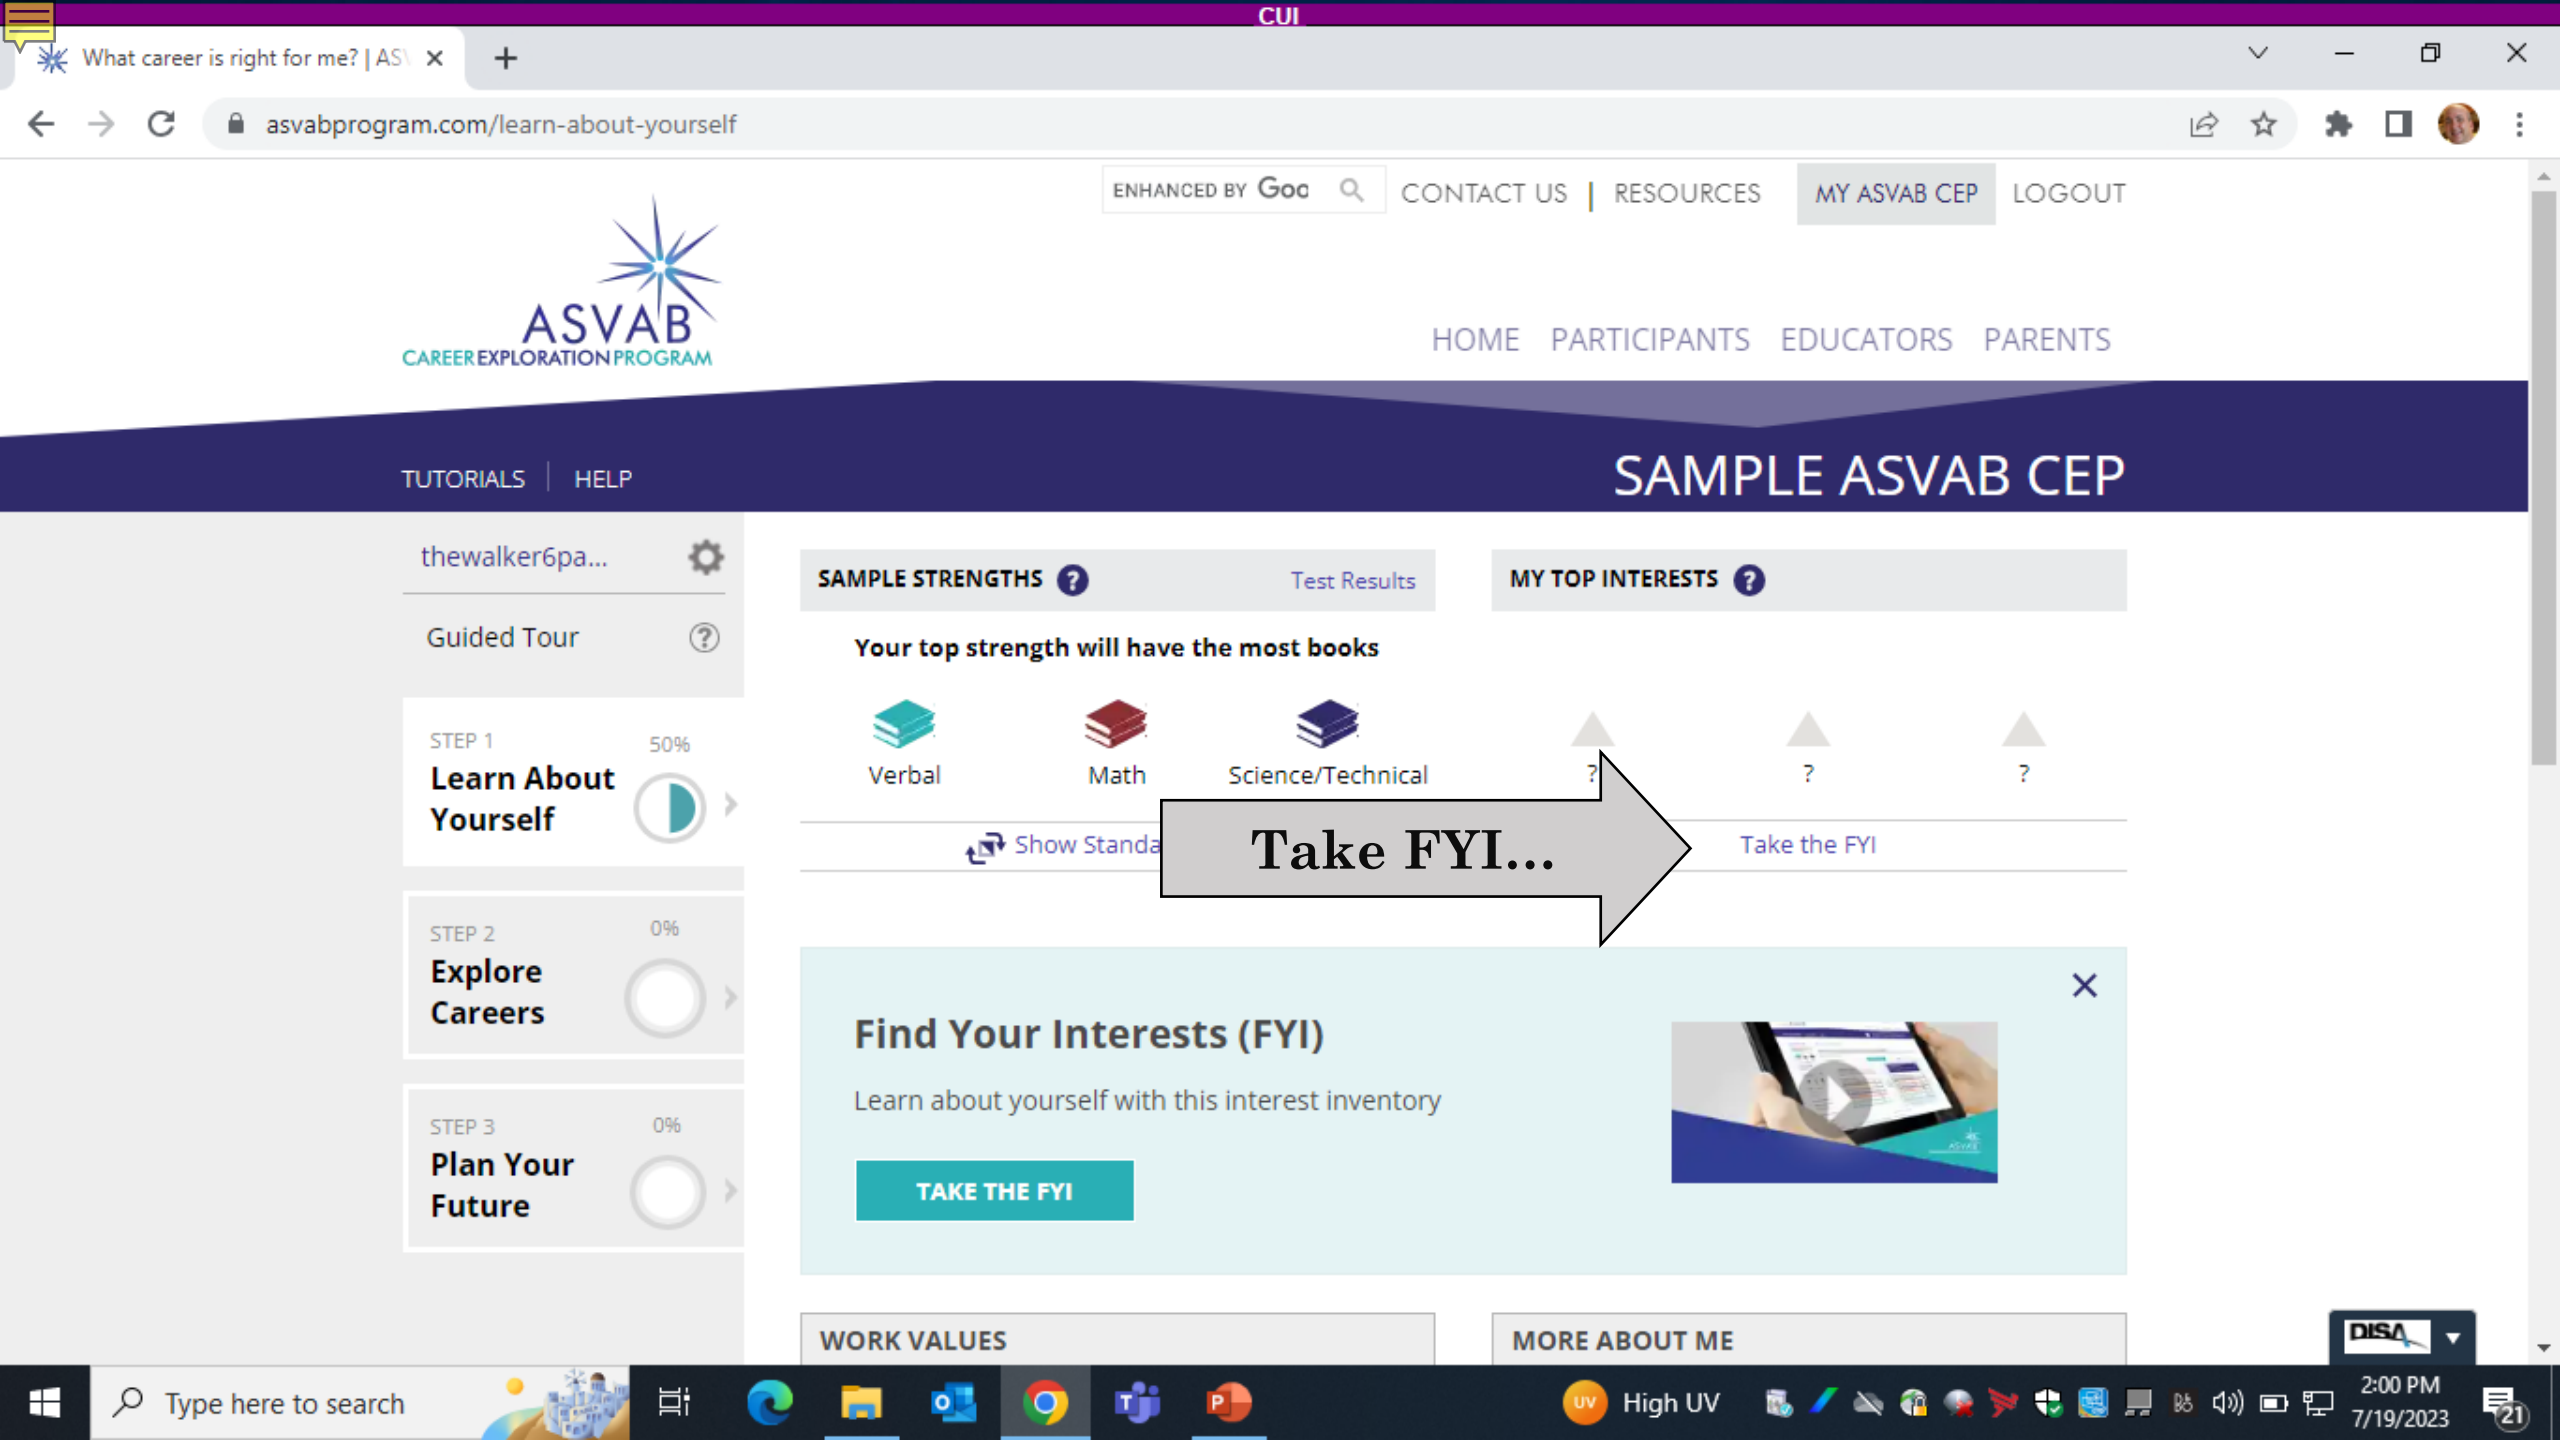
CUI

What career is right for me? | AS\

asvabprogram.com/learn-about-yourself

ENHANCED BY Goo

CONTACT US | RESOURCES

MY ASVAB CEP

LOGOUT

ASVAB
CAREER EXPLORATION PROGRAM

HOME PARTICIPANTS EDUCATORS PARENTS

TUTORIALS | HELP

SAMPLE ASVAB CEP

thewalker6pa...

Guided Tour

STEP 1 50%
Learn About Yourself

STEP 2 0%
Explore Careers

STEP 3 0%
Plan Your Future

SAMPLE STRENGTHS Test Results

Your top strength will have the most books

Verbal

Math

Science/Technical

Show Standa

MY TOP INTERESTS

?

?

?

Take FYI...

Take the FYI

Find Your Interests (FYI)

Learn about yourself with this interest inventory

TAKE THE FYI

WORK VALUES

MORE ABOUT ME

DISA

Type here to search

High UV

2:00 PM
7/19/2023

21